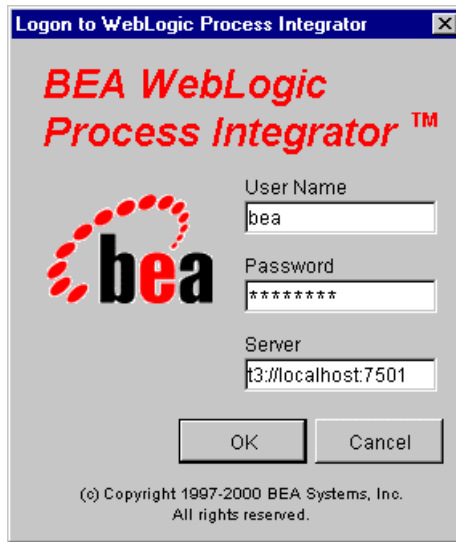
Logon to WebLogic Process Integrator

BEA WebLogic Process Integrator ™

bea

User Name
bea

Password
********

Server
t3://localhost:7501

OK

Cancel

(c) Copyright 1997-2000 BEA Systems, Inc.
All rights reserved.